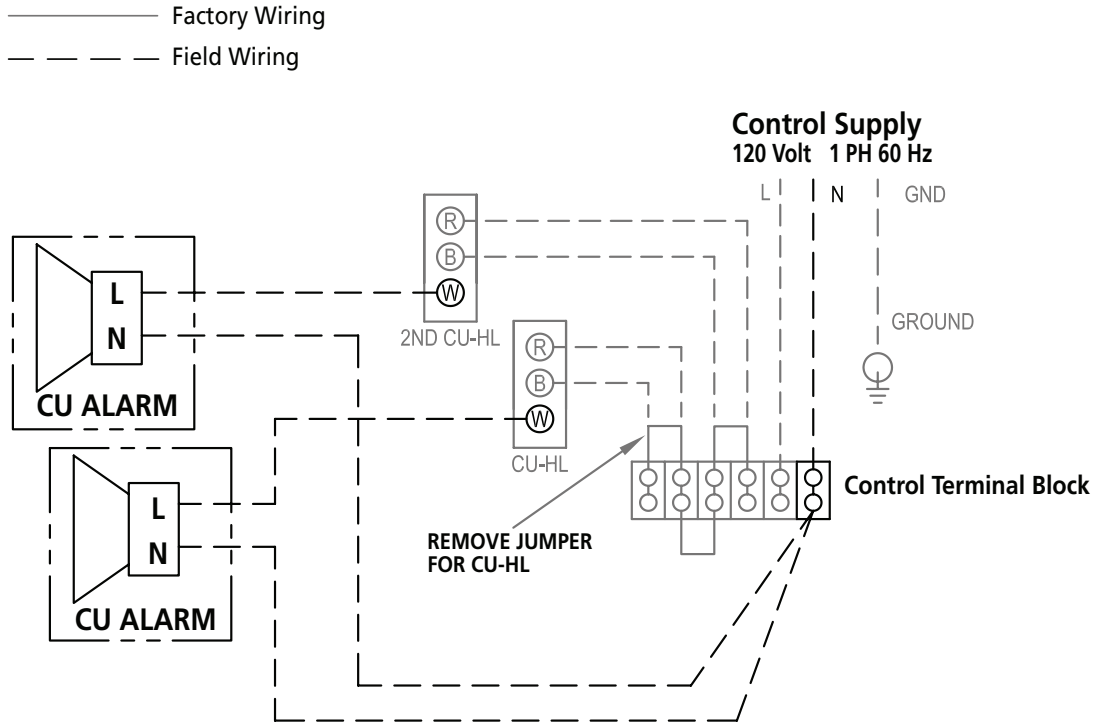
Factory Wiring

Field Wiring

Control Supply
120 Volt 1 PH 60 Hz

L

N

GND

GROUND

R

B

W

2ND CU-HL

R

B

W

CU-HL

L

N

CU ALARM

L

N

CU ALARM

REMOVE JUMPER FOR CU-HL

Control Terminal Block